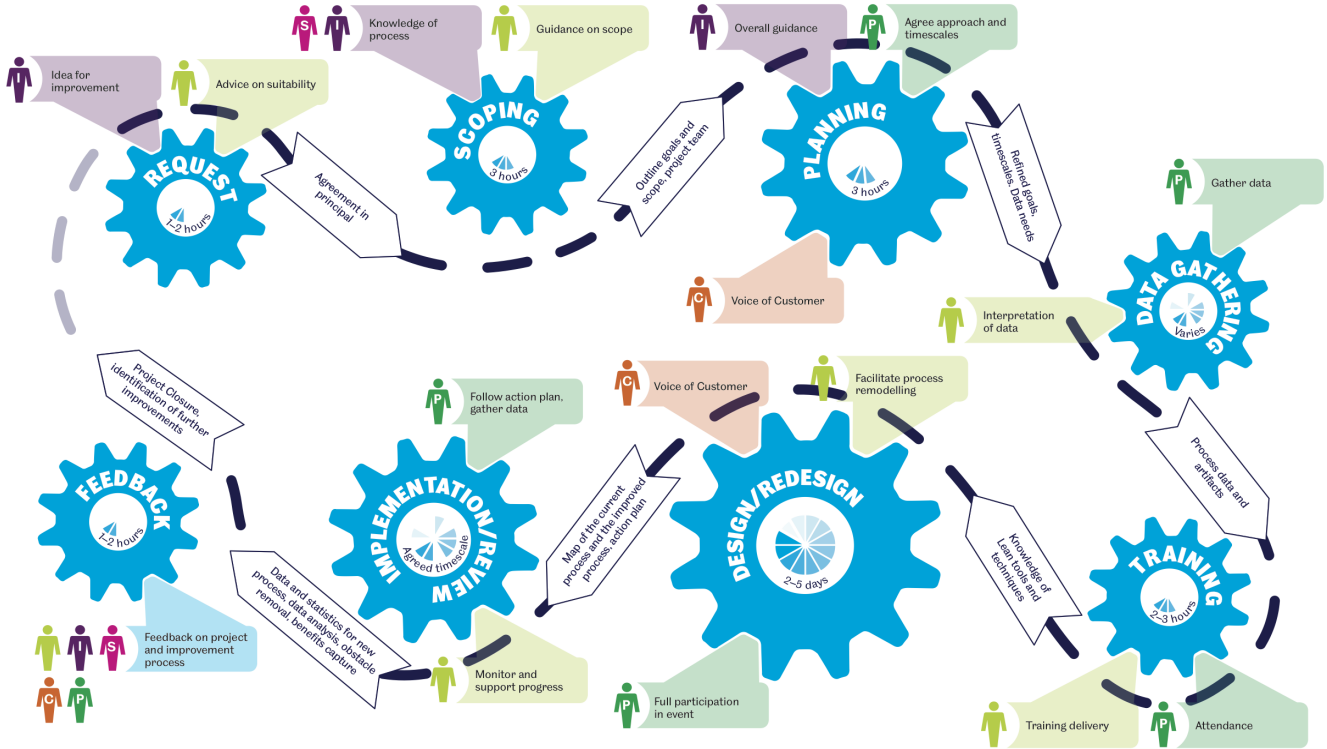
I Idea for improvement

Advice on suitability

REQUEST
1–2 hours

S I Knowledge of process

Guidance on scope

SCOPING
3 hours

Agreement in principal

Outline goals and scope, project team

I Overall guidance

P Agree approach and timescales

PLANNING
3 hours

Refined goals, timescales. Data needs

C Voice of Customer

P Gather data

Interpretation of data

DATA GATHERING
Varies

Process data and artifacts

TRAINING
2–3 hours

Training delivery

P Attendance

Knowledge of Lean tools and techniques

C Voice of Customer

Facilitate process remodelling

DESIGN/REDESIGN
2–5 days

P Full participation in event

Map of the current process and the improved process, action plan

P Follow action plan, gather data

IMPLEMENTATION/REVIEW
Agreed timescale

Monitor and support progress

Data and statistics for new process, data analysis, obstacle removal, benefits capture

Project Closure, identification of further improvements

FEEDBACK
1–2 hours

I S C P Feedback on project and improvement process